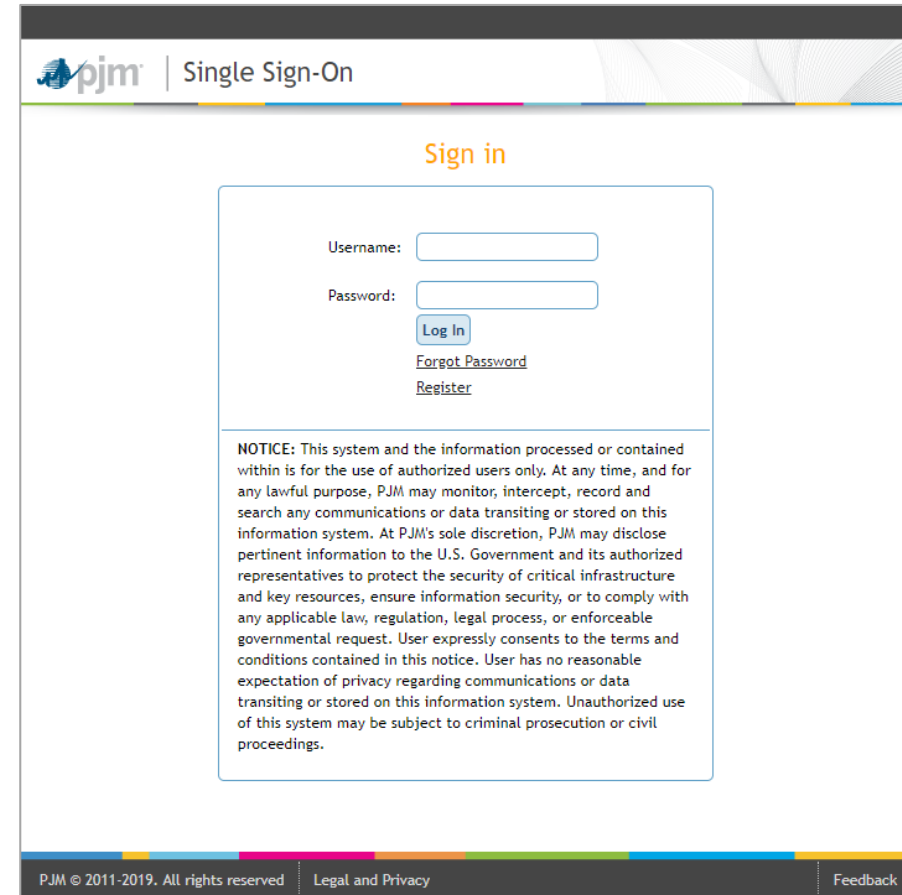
pjm | Single Sign-On

Sign in

Username:

Password:

Log In

Forgot Password

Register

NOTICE: This system and the information processed or contained within is for the use of authorized users only. At any time, and for any lawful purpose, PJM may monitor, intercept, record and search any communications or data transiting or stored on this information system. At PJM's sole discretion, PJM may disclose pertinent information to the U.S. Government and its authorized representatives to protect the security of critical infrastructure and key resources, ensure information security, or to comply with any applicable law, regulation, legal process, or enforceable governmental request. User expressly consents to the terms and conditions contained in this notice. User has no reasonable expectation of privacy regarding communications or data transiting or stored on this information system. Unauthorized use of this system may be subject to criminal prosecution or civil proceedings.

PJM © 2011-2019. All rights reserved | Legal and Privacy | Feedback